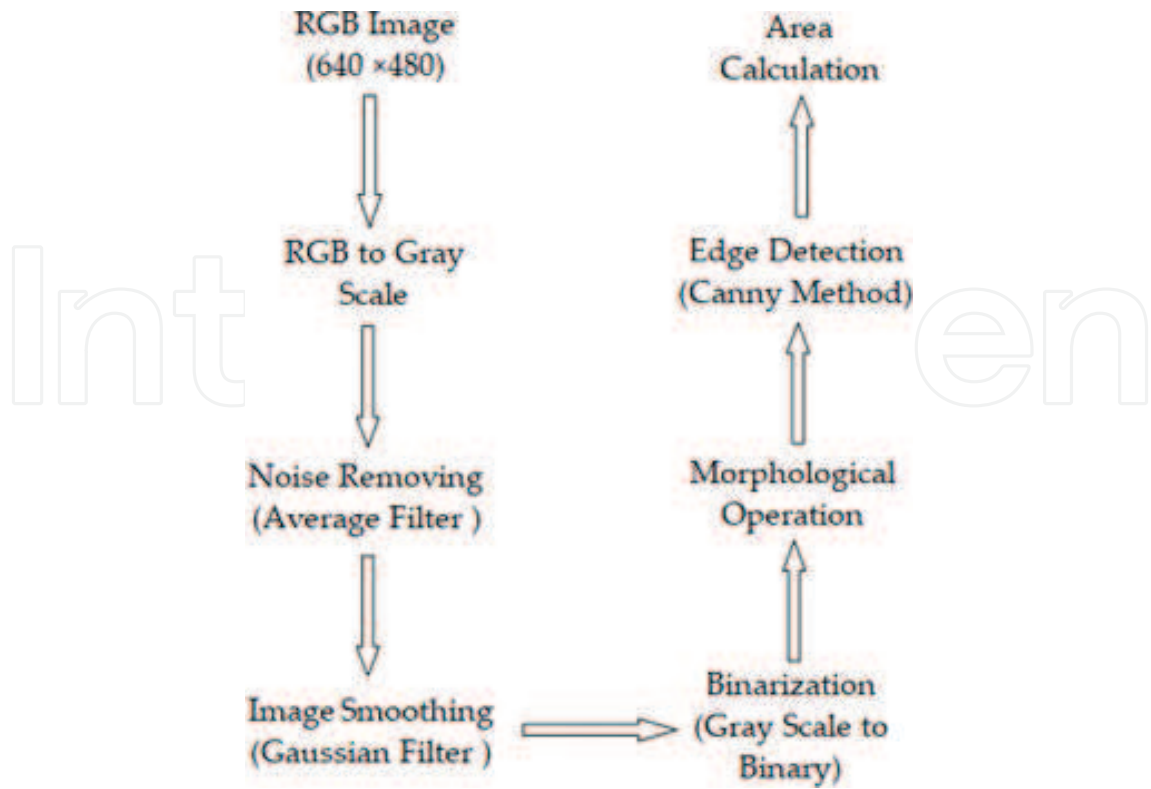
RGB Image (640 ×480)

RGB to Gray Scale

Noise Removing (Average Filter )

Image Smoothing (Gaussian Filter )

Binarization (Gray Scale to Binary)

Morphological Operation

Edge Detection (Canny Method)

Area Calculation

IntechOpen